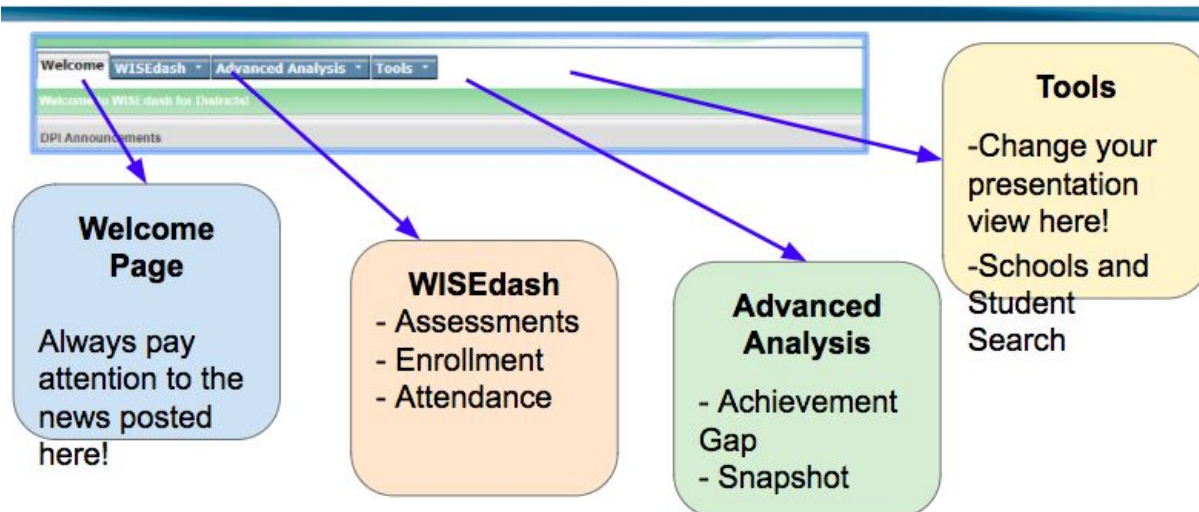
Welcome WISEdash Advanced Analysis Tools

Welcome to WISEdash for Districts!

DPI Announcements

Welcome Page

Always pay attention to the news posted here!

WISEdash
- Assessments
- Enrollment
- Attendance

Advanced Analysis

- Achievement Gap
- Snapshot

Tools

-Change your presentation view here!

-Schools and Student Search